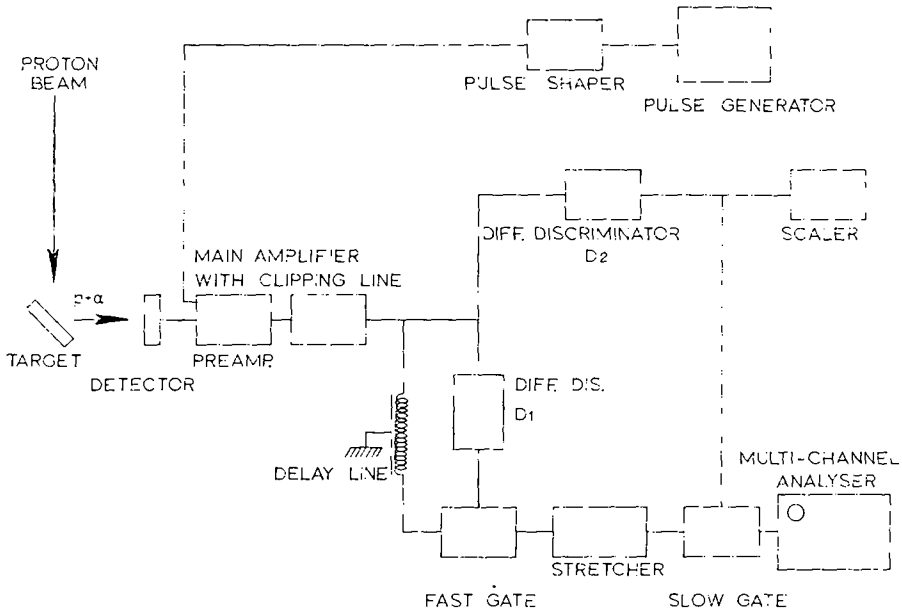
PROTON BEAM

PULSE SHAPER

PULSE GENERATOR

DIFF. DISCRIMINATOR $D_2$

SCALER

MAIN AMPLIFIER WITH CLIPPING LINE

$p+\alpha$

TARGET

DETECTOR

PREAMP.

DIFF. DIS. $D_1$

DELAY LINE

MULTI-CHANNEL ANALYSER

FAST GATE

STRETCHER

SLOW GATE